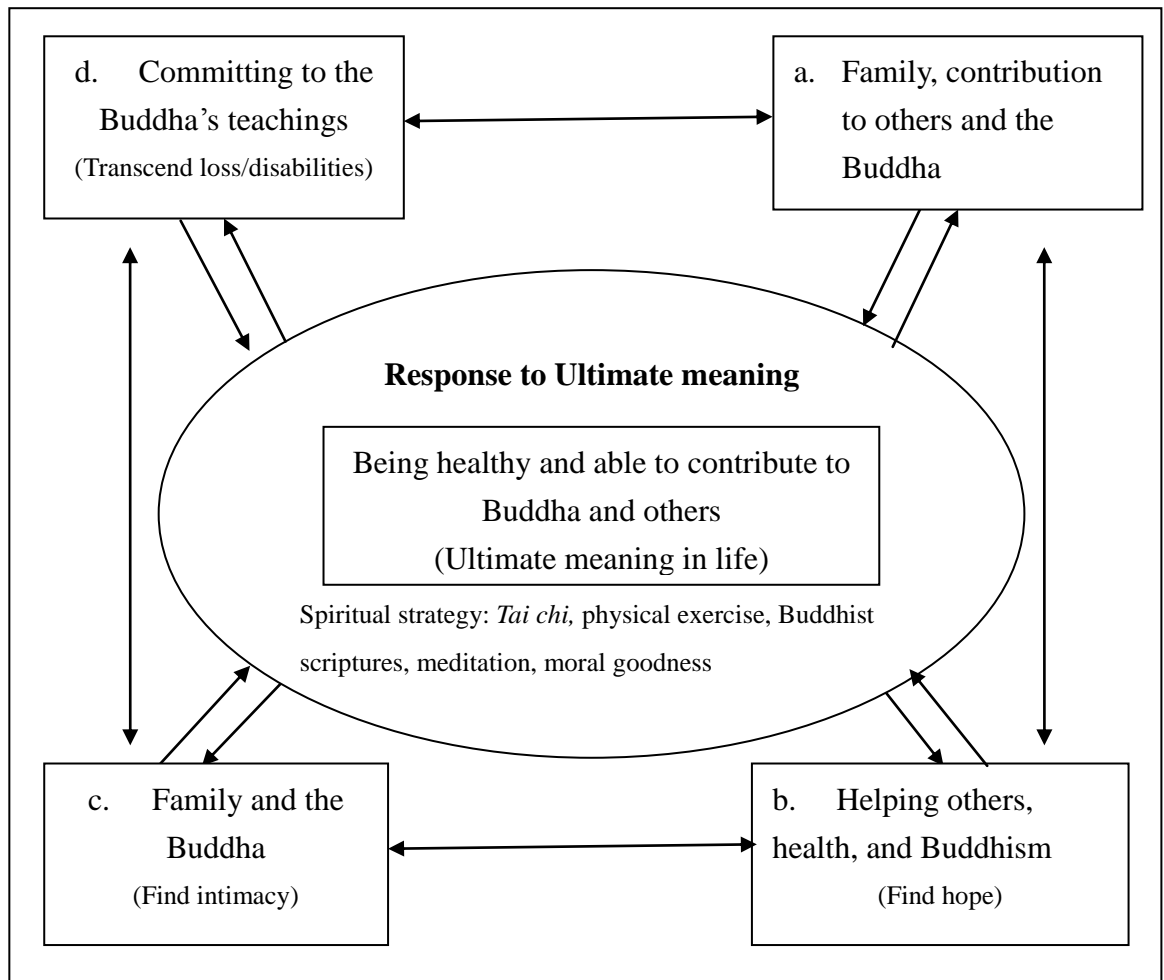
d. Committing to the Buddha's teachings
(Transcend loss/disabilities)

a. Family, contribution to others and the Buddha

Response to Ultimate meaning

Being healthy and able to contribute to Buddha and others
(Ultimate meaning in life)

Spiritual strategy: *Tai chi,* physical exercise, Buddhist scriptures, meditation, moral goodness

c. Family and the Buddha
(Find intimacy)

b. Helping others, health, and Buddhism
(Find hope)